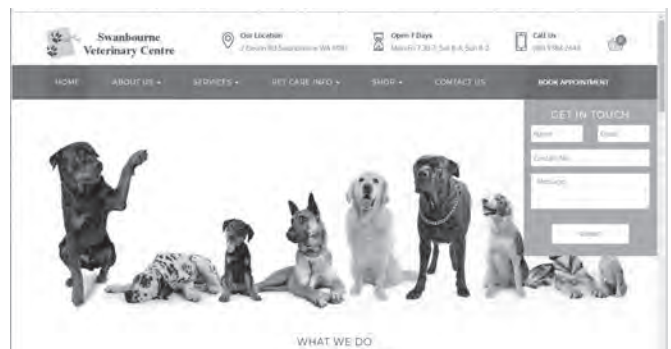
Swanbourne Veterinary Centre

Our Location
2 Devon Rd Swanbourne WA 6010

Open 7 Days
Mon-Fri 7.30-7, Sat 8-6, Sun 8-2

Call Us
(08) 9384 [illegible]

0

HOME
ABOUT US ▾
SERVICES ▾
PET CARE INFO ▾
SHOP ▾
CONTACT US
BOOK APPOINTMENT

GET IN TOUCH
Name
Email
Contact No.
Message
Submit

WHAT WE DO